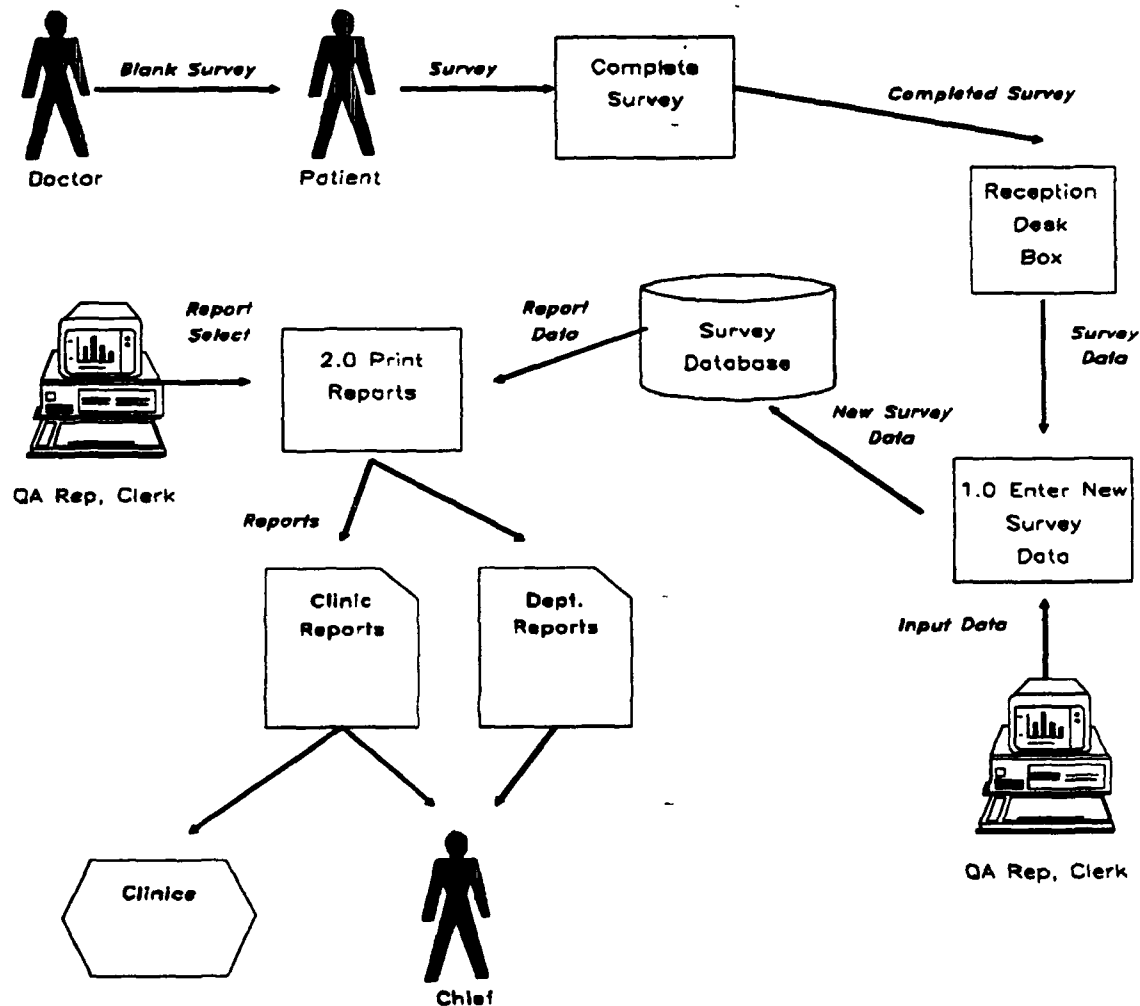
Blank Survey

Survey

Complete Survey

Completed Survey

Doctor

Patient

Reception Desk Box

Report Select

Report Data

Survey Database

Survey Data

2.0 Print Reports

New Survey Data

QA Rep, Clerk

1.0 Enter New Survey Data

Reports

Clinic Reports

Dept. Reports

Input Data

Clinice

Chief

QA Rep, Clerk